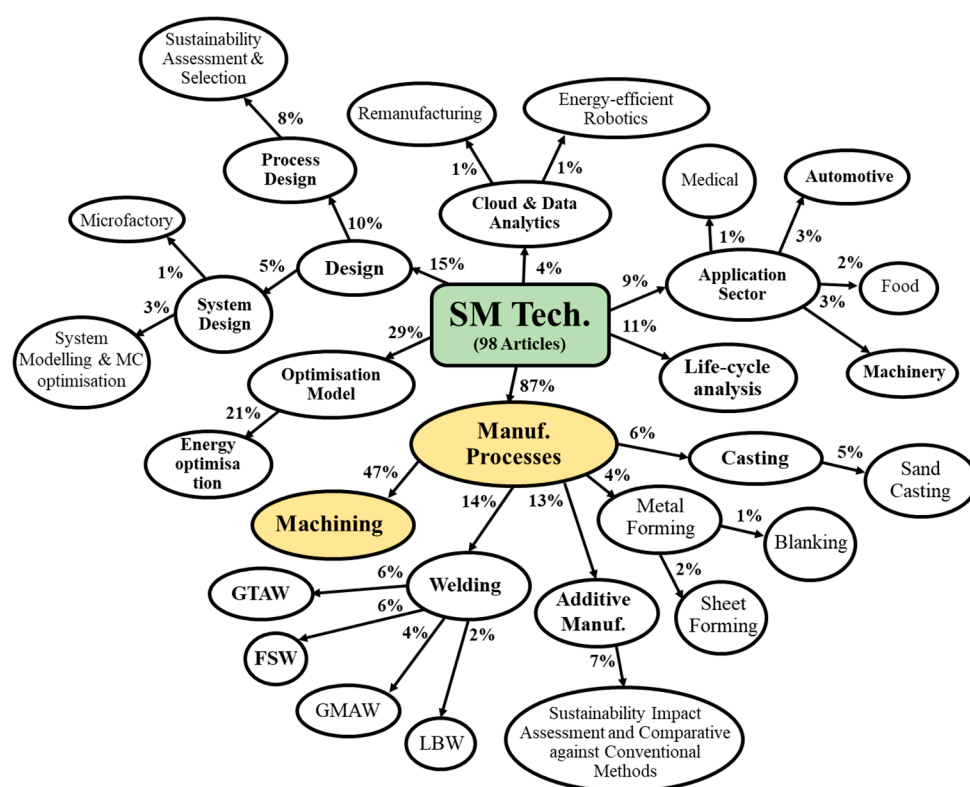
Sustainability Assessment & Selection

8%

Process Design

10%

Remanufacturing

Energy-efficient Robotics

1%

1%

Cloud & Data Analytics

Microfactory

1%

5%

Design

15%

4%

System Design

3%

System Modelling & MC optimisation

SM Tech.
(98 Articles)

29%

Optimisation Model

21%

Energy optimisation

Medical

Automotive

1%

3%

9%

Application Sector

2%

Food

3%

11%

Machinery

Life-cycle analysis

87%

Manuf. Processes

6%

Casting

5%

Sand Casting

47%

Machining

14%

13%

4%

Metal Forming

1%

Blanking

2%

Sheet Forming

6%

GTAW

Welding

6%

FSW

4%

2%

GMAW

LBW

Additive Manuf.

7%

Sustainability Impact Assessment and Comparative against Conventional Methods